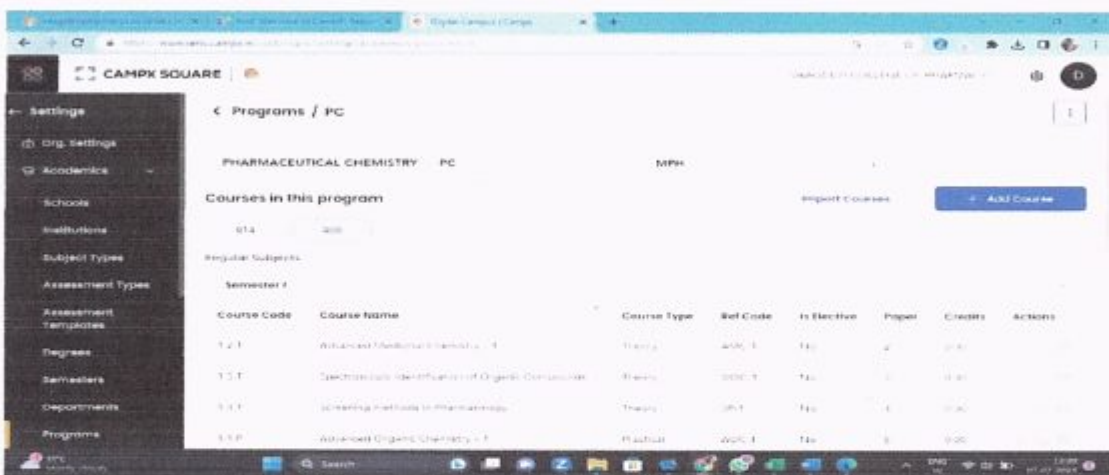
CAMPX SQUARE

← Settings

Org. Settings

Academics

Schools

Institutions

Subject Types

Assessment Types

Assessment Templates

Degrees

Semesters

Departments

Programs

< Programs / PC

PHARMACEUTICAL CHEMISTRY PC MPH

Courses in this program

Import Courses

+ Add Course

Regular Subjects

Semester I

| Course Code | Course Name | Course Type | Ref Code | Is Elective | Paper | Credits | Actions |
|---|---|---|---|---|---|---|---|
| 1.2.T | Advanced Medicinal Chemistry - I | Theory | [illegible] | No | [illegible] | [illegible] | |
| 1.3.T | Spectroscopic Identification of Organic Compounds | Theory | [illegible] | No | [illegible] | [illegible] | |
| 1.1.T | Screening Methods in Pharmacology | Theory | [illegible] | No | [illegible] | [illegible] | |
| 1.1.P | Advanced Organic Chemistry - I | Practical | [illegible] | No | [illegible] | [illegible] | |

Search